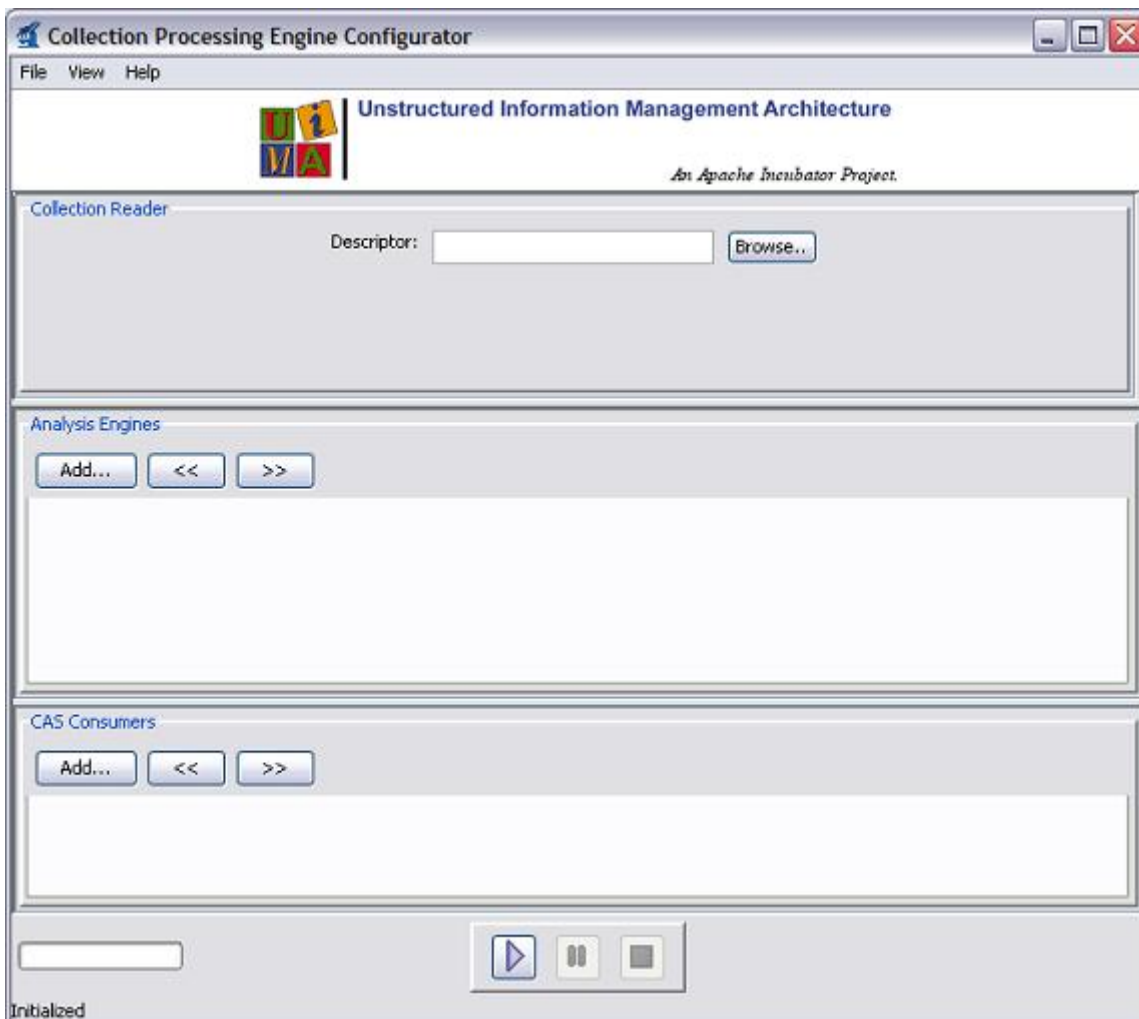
Collection Processing Engine Configurator

File View Help

U i M A

Unstructured Information Management Architecture

An Apache Incubator Project.

Collection Reader

Descriptor: Browse..

Analysis Engines

Add... << >>

CAS Consumers

Add... << >>

Initialized